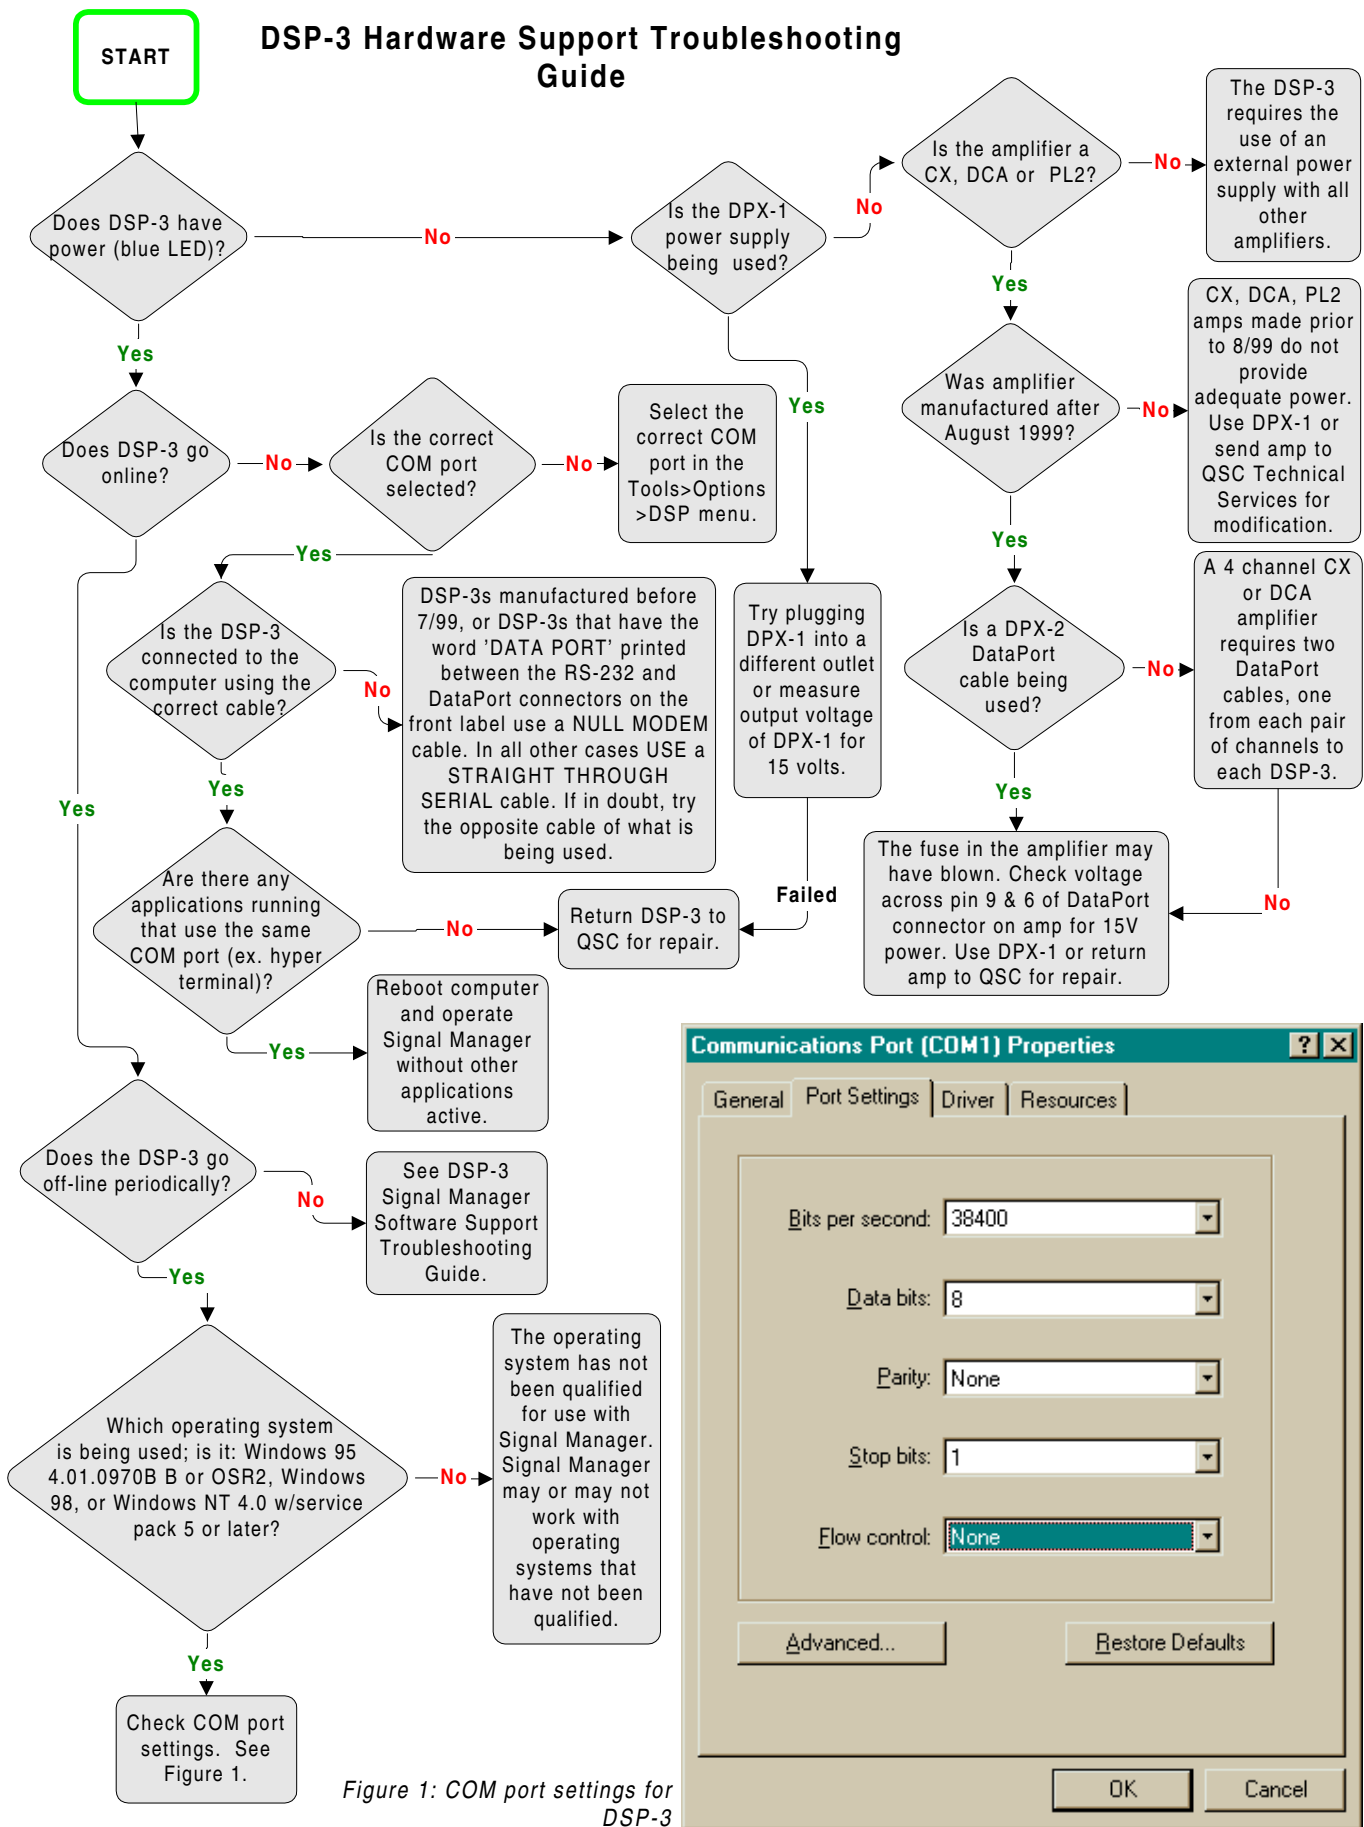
START

DSP-3 Hardware Support Troubleshooting Guide

Does DSP-3 have power (blue LED)?

No

Is the DPX-1 power supply being used?

No

Is the amplifier a CX, DCA or PL2?

No

The DSP-3 requires the use of an external power supply with all other amplifiers.

Yes

Yes

Yes

Was amplifier manufactured after August 1999?

No

CX, DCA, PL2 amps made prior to 8/99 do not provide adequate power. Use DPX-1 or send amp to QSC Technical Services for modification.

Does DSP-3 go online?

No

Is the correct COM port selected?

No

Select the correct COM port in the Tools>Options >DSP menu.

Yes

Yes

Is the DSP-3 connected to the computer using the correct cable?

No

DSP-3s manufactured before 7/99, or DSP-3s that have the word 'DATA PORT' printed between the RS-232 and DataPort connectors on the front label use a NULL MODEM cable. In all other cases USE a STRAIGHT THROUGH SERIAL cable. If in doubt, try the opposite cable of what is being used.

Try plugging DPX-1 into a different outlet or measure output voltage of DPX-1 for 15 volts.

Is a DPX-2 DataPort cable being used?

No

A 4 channel CX or DCA amplifier requires two DataPort cables, one from each pair of channels to each DSP-3.

Yes

Yes

Yes

Failed

The fuse in the amplifier may have blown. Check voltage across pin 9 & 6 of DataPort connector on amp for 15V power. Use DPX-1 or return amp to QSC for repair.

No

Are there any applications running that use the same COM port (ex. hyper terminal)?

No

Return DSP-3 to QSC for repair.

Yes

Reboot computer and operate Signal Manager without other applications active.

Does the DSP-3 go off-line periodically?

No

See DSP-3 Signal Manager Software Support Troubleshooting Guide.

Yes

Which operating system is being used; is it: Windows 95 4.01.0970B B or OSR2, Windows 98, or Windows NT 4.0 w/service pack 5 or later?

No

The operating system has not been qualified for use with Signal Manager. Signal Manager may or may not work with operating systems that have not been qualified.

Yes

Check COM port settings. See Figure 1.

Figure 1: COM port settings for DSP-3

Communications Port (COM1) Properties

? X

General | Port Settings | Driver | Resources

Bits per second: 38400

Data bits: 8

Parity: None

Stop bits: 1

Flow control: None

Advanced...

Restore Defaults

OK

Cancel